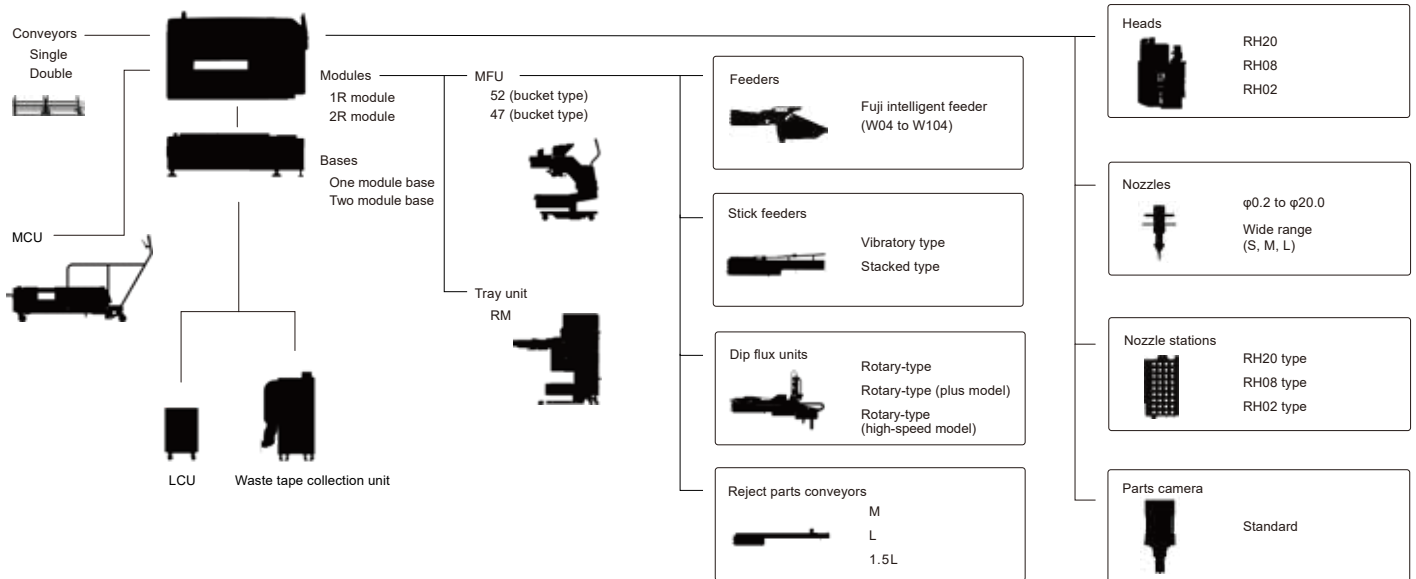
Conveyors
Single
Double

MCU

Modules
1R module
2R module

Bases
One module base
Two module base

LCU
Waste tape collection unit

MFU
52 (bucket type)
47 (bucket type)

Tray unit
RM

Feeders
Fuji intelligent feeder (W04 to W104)

Stick feeders
Vibratory type
Stacked type

Dip flux units
Rotary-type
Rotary-type (plus model)
Rotary-type (high-speed model)

Reject parts conveyors
M
L
1.5L

Heads
RH20
RH08
RH02

Nozzles
φ0.2 to φ20.0
Wide range (S, M, L)

Nozzle stations
RH20 type
RH08 type
RH02 type

Parts camera
Standard